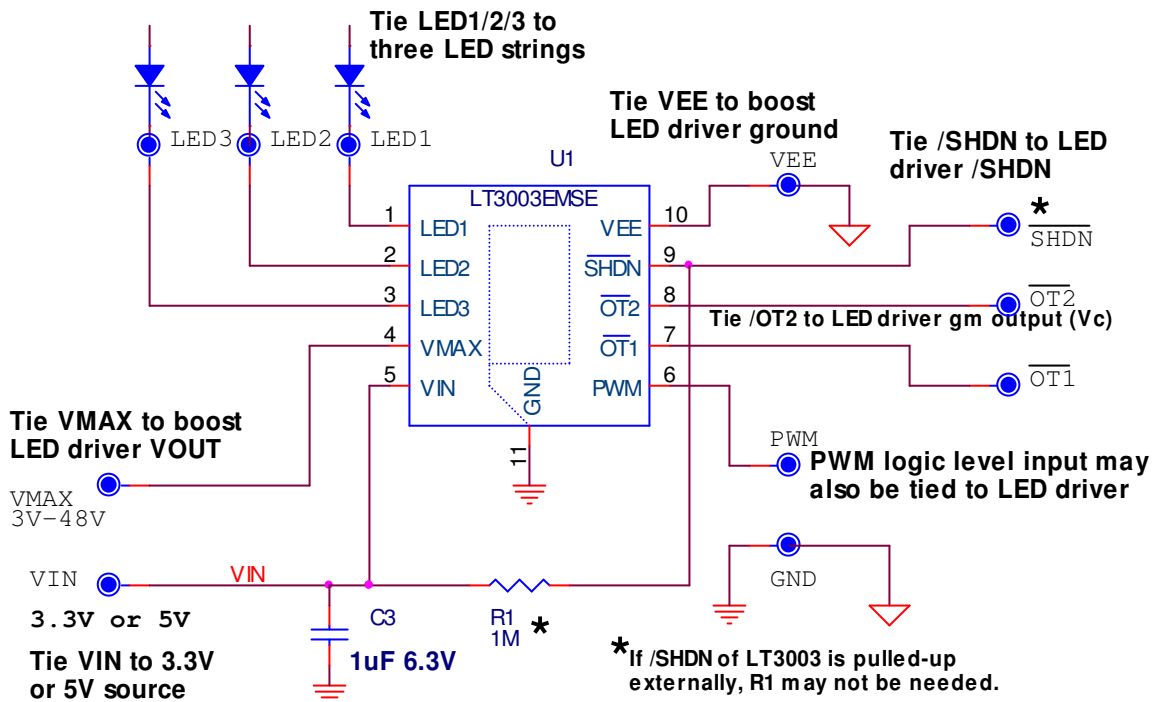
Tie LED1/2/3 to three LED strings

LED3 LED2 LED1

Tie VEE to boost LED driver ground

Tie /SHDN to LED driver /SHDN

U1

VEE

LT3003EMSE

1 LED1
2 LED2
3 LED3
4 VMAX
5 VIN

VEE 10
$\overline{SHDN}$ 9
$\overline{OT2}$ 8
$\overline{OT1}$ 7
PWM 6

GND

11

*
$\overline{SHDN}$

$\overline{OT2}$

Tie /OT2 to LED driver gm output (Vc)

$\overline{OT1}$

Tie VMAX to boost LED driver VOUT

VMAX
3V-48V

PWM

PWM logic level input may also be tied to LED driver

VIN

VIN

3.3V or 5V

Tie VIN to 3.3V or 5V source

C3

1uF 6.3V

R1
1M *

GND

*If /SHDN of LT3003 is pulled-up externally, R1 may not be needed.